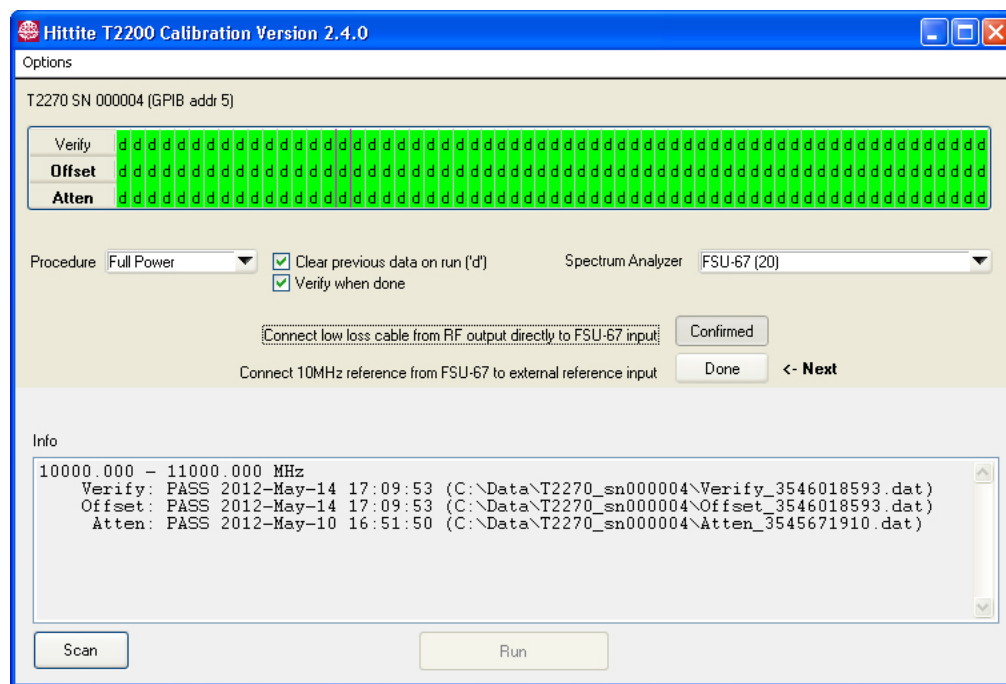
Hittite T2200 Calibration Version 2.4.0

Options

T2270 SN 000004 (GPIB addr 5)

| Verify | d d d d d d d d d d d d d d d d d d d d d d d d d d d d d d d d d d d d d d d d d d d d d d d d d d d d d d d d d d d d d d d d d d d d d d d d d d d d d d d |
|---|---|
| Offset | d d d d d d d d d d d d d d d d d d d d d d d d d d d d d d d d d d d d d d d d d d d d d d d d d d d d d d d d d d d d d d d d d d d d d d d d d d d d d d d |
| Atten | d d d d d d d d d d d d d d d d d d d d d d d d d d d d d d d d d d d d d d d d d d d d d d d d d d d d d d d d d d d d d d d d d d d d d d d d d d d d d d d |

Procedure Full Power

Clear previous data on run ('d')

Verify when done

Spectrum Analyzer FSU-67 (20)

Connect low loss cable from RF output directly to FSU-67 input Confirmed

Connect 10MHz reference from FSU-67 to external reference input Done <- Next

Info

10000.000 - 11000.000 MHz
Verify: PASS 2012-May-14 17:09:53 (C:\Data\T2270_sn000004\Verify_3546018593.dat)
Offset: PASS 2012-May-14 17:09:53 (C:\Data\T2270_sn000004\Offset_3546018593.dat)
Atten: PASS 2012-May-10 16:51:50 (C:\Data\T2270_sn000004\Atten_3545671910.dat)

Scan

Run